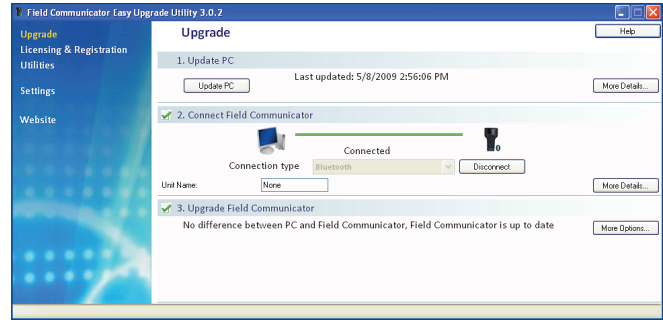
Field Communicator Easy Upgrade Utility 3.0.2

Upgrade
Licensing & Registration
Utilities

Settings

Website

Upgrade

Help

1. Update PC

Last updated: 5/8/2009 2:56:06 PM

Update PC

More Details...

2. Connect Field Communicator

Connected

Connection type Bluetooth

Disconnect

Unit Name: None

More Details...

3. Upgrade Field Communicator

No difference between PC and Field Communicator, Field Communicator is up to date

More Options...